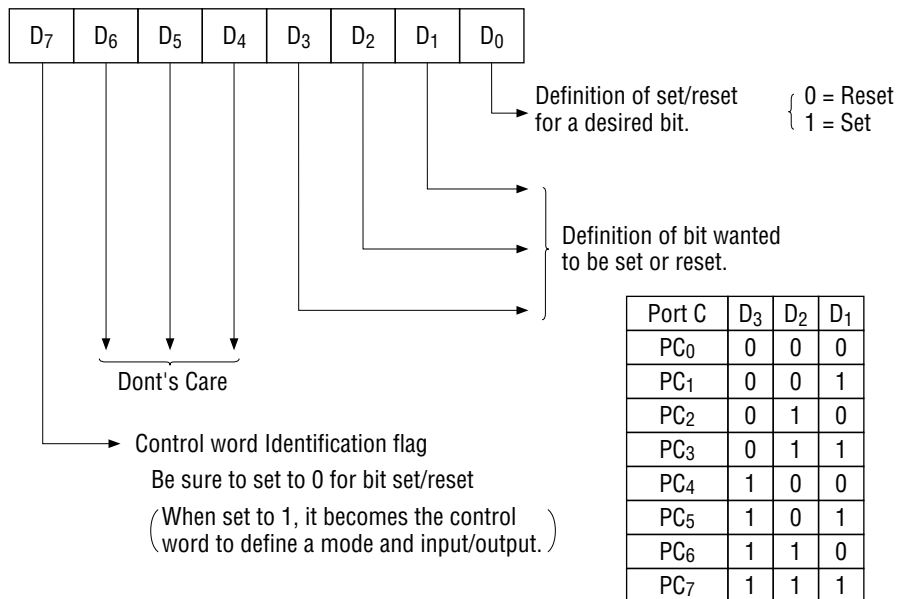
| $D_7$ | $D_6$ | $D_5$ | $D_4$ | $D_3$ | $D_2$ | $D_1$ | $D_0$ |
|---|---|---|---|---|---|---|---|

Definition of set/reset for a desired bit.

0 = Reset
1 = Set

Definition of bit wanted to be set or reset.

| Port C | $D_3$ | $D_2$ | $D_1$ |
|---|---|---|---|
| $PC_0$ | 0 | 0 | 0 |
| $PC_1$ | 0 | 0 | 1 |
| $PC_2$ | 0 | 1 | 0 |
| $PC_3$ | 0 | 1 | 1 |
| $PC_4$ | 1 | 0 | 0 |
| $PC_5$ | 1 | 0 | 1 |
| $PC_6$ | 1 | 1 | 0 |
| $PC_7$ | 1 | 1 | 1 |

Dont's Care

Control word Identification flag

Be sure to set to 0 for bit set/reset

(When set to 1, it becomes the control word to define a mode and input/output.)